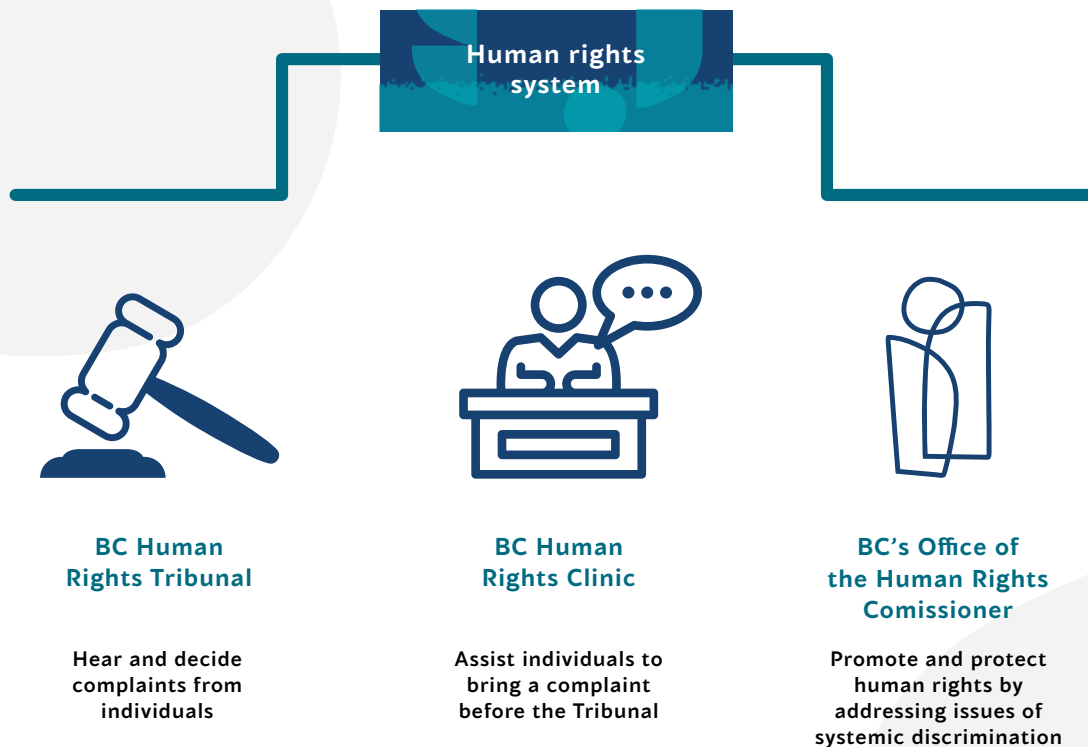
Human rights system

BC Human Rights Tribunal

Hear and decide complaints from individuals

BC Human Rights Clinic

Assist individuals to bring a complaint before the Tribunal

BC's Office of the Human Rights Comissioner

Promote and protect human rights by addressing issues of systemic discrimination